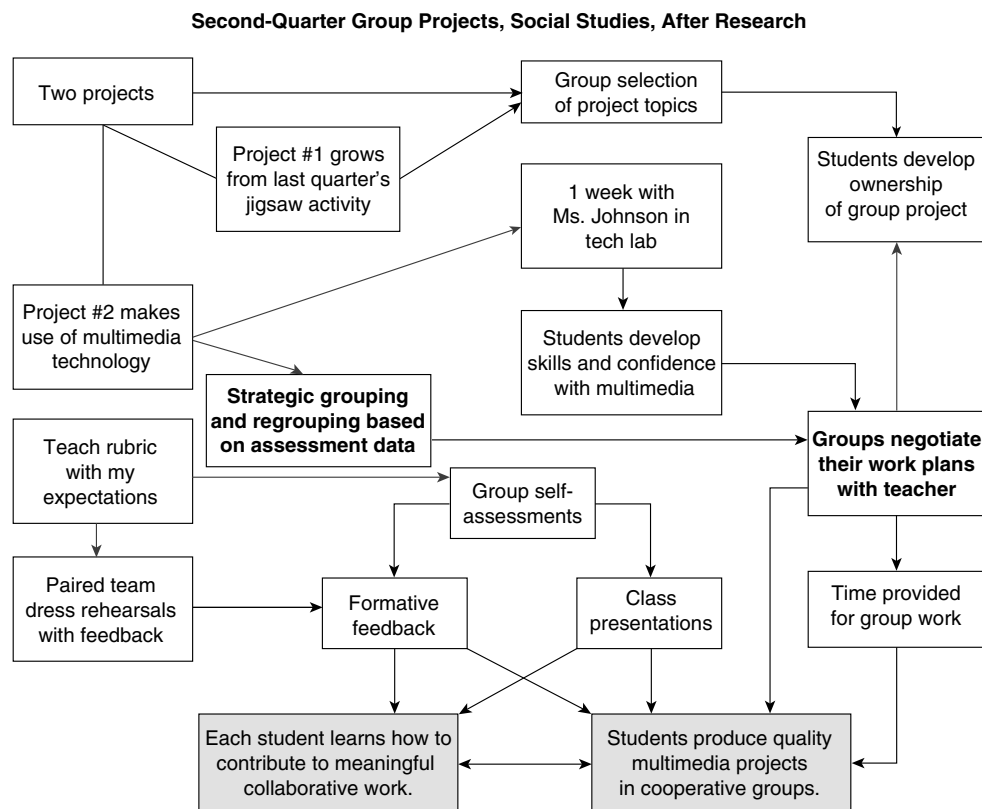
**Second-Quarter Group Projects, Social Studies, After Research**

Two projects

Group selection of project topics

Project #1 grows from last quarter's jigsaw activity

Students develop ownership of group project

1 week with Ms. Johnson in tech lab

Project #2 makes use of multimedia technology

Students develop skills and confidence with multimedia

**Strategic grouping and regrouping based on assessment data**

Teach rubric with my expectations

**Groups negotiate their work plans with teacher**

Group self-assessments

Paired team dress rehearsals with feedback

Formative feedback

Class presentations

Time provided for group work

Each student learns how to contribute to meaningful collaborative work.

Students produce quality multimedia projects in cooperative groups.